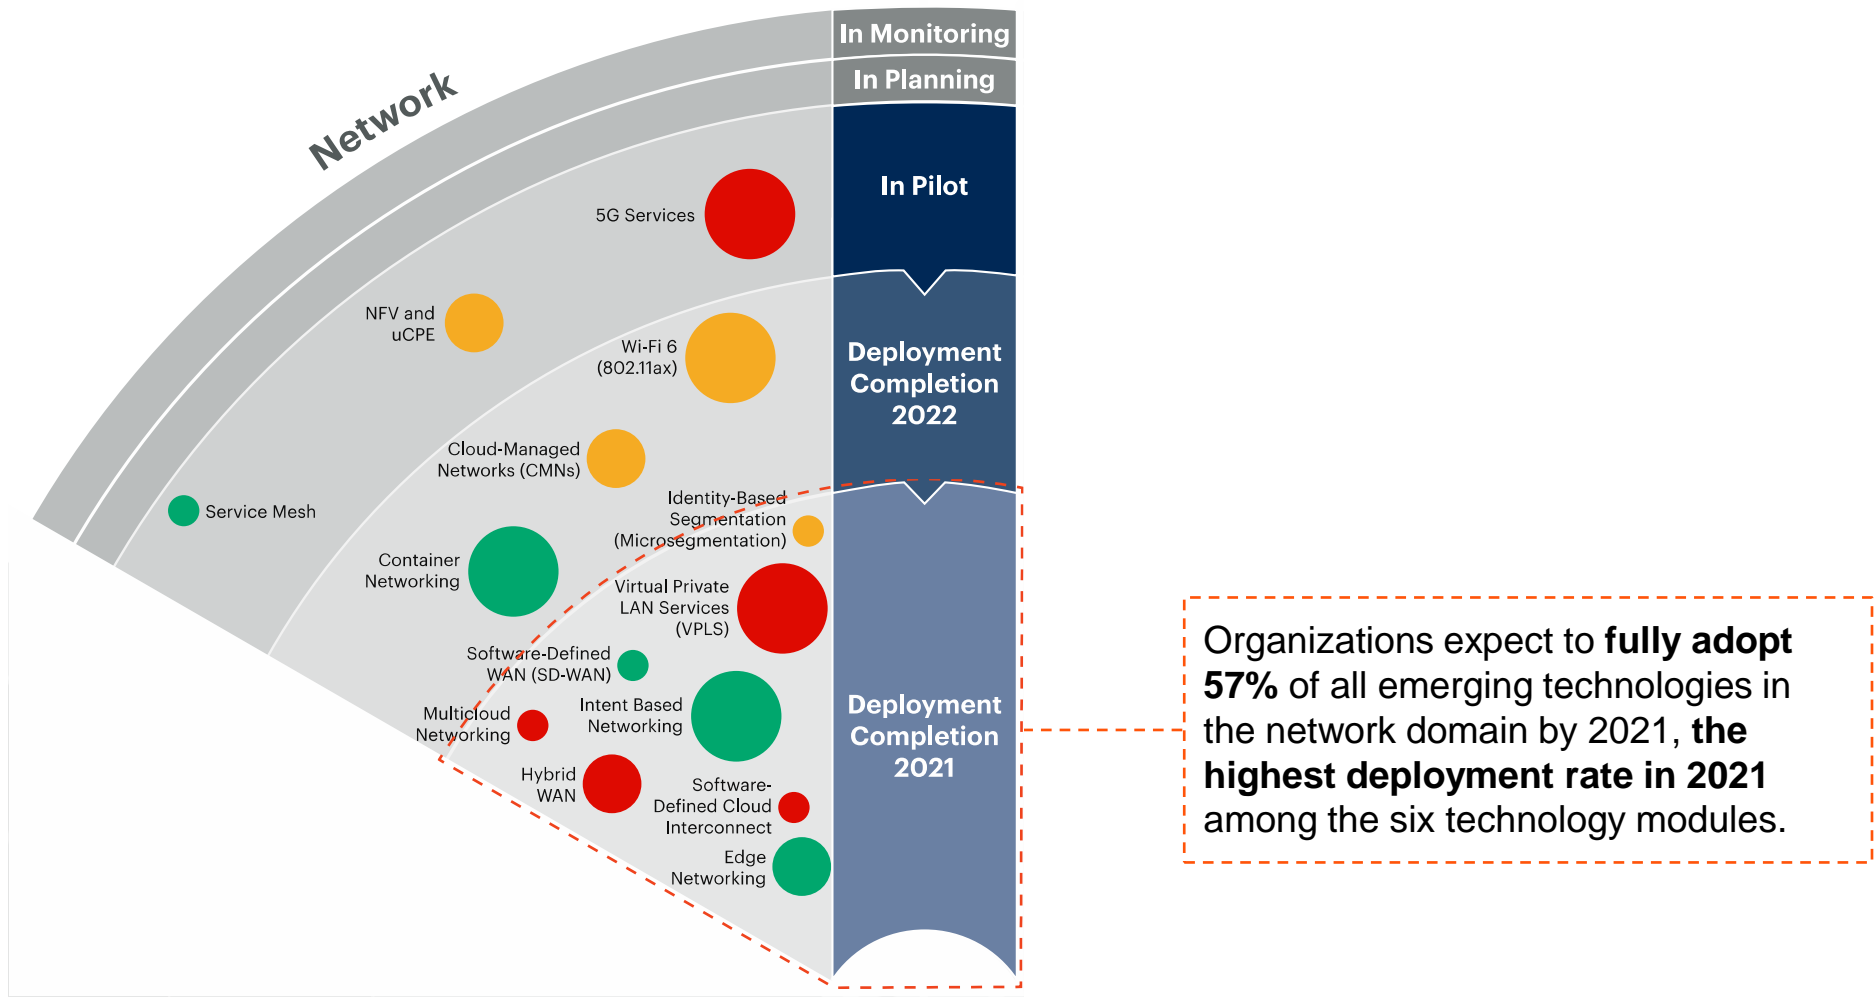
Network

In Monitoring

In Planning

In Pilot

Deployment Completion 2022

Deployment Completion 2021

5G Services

NFV and uCPE

Wi-Fi 6 (802.11ax)

Cloud-Managed Networks (CMNs)

Service Mesh

Identity-Based Segmentation (Microsegmentation)

Container Networking

Virtual Private LAN Services (VPLS)

Software-Defined WAN (SD-WAN)

Multicloud Networking

Intent Based Networking

Hybrid WAN

Software-Defined Cloud Interconnect

Edge Networking

Organizations expect to **fully adopt 57%** of all emerging technologies in the network domain by 2021, **the highest deployment rate in 2021** among the six technology modules.